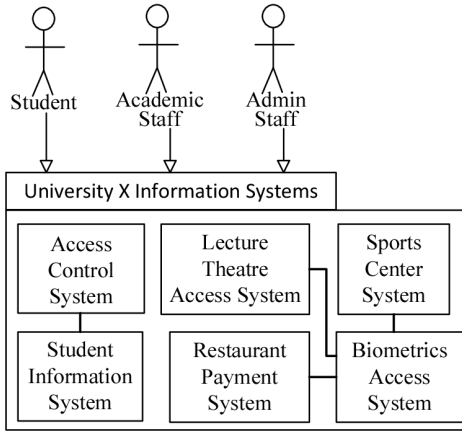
Student

Academic Staff

Admin Staff

University X Information Systems

Access Control System

Lecture Theatre Access System

Sports Center System

Student Information System

Restaurant Payment System

Biometrics Access System